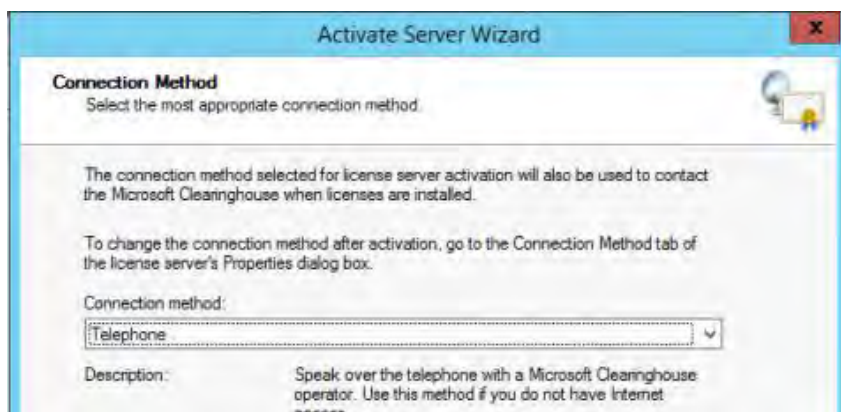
Activate Server Wizard

x

Connection Method
Select the most appropriate connection method.

The connection method selected for license server activation will also be used to contact the Microsoft Clearinghouse when licenses are installed.

To change the connection method after activation, go to the Connection Method tab of the license server's Properties dialog box.

Connection method:

Telephone

Description:

Speak over the telephone with a Microsoft Clearinghouse operator. Use this method if you do not have Internet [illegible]